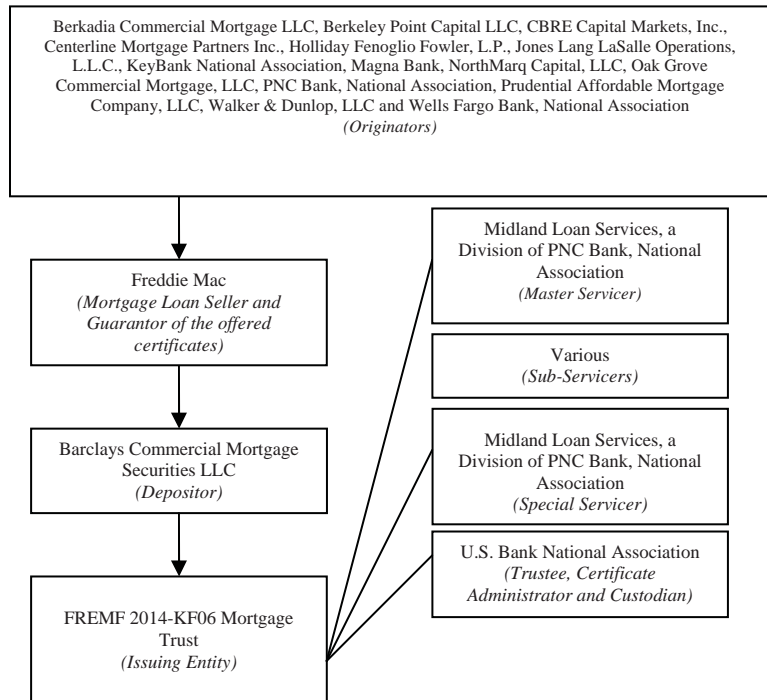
Berkadia Commercial Mortgage LLC, Berkeley Point Capital LLC, CBRE Capital Markets, Inc., Centerline Mortgage Partners Inc., Holliday Fenoglio Fowler, L.P., Jones Lang LaSalle Operations, L.L.C., KeyBank National Association, Magna Bank, NorthMarq Capital, LLC, Oak Grove Commercial Mortgage, LLC, PNC Bank, National Association, Prudential Affordable Mortgage Company, LLC, Walker & Dunlop, LLC and Wells Fargo Bank, National Association
(Originators)

Freddie Mac
(Mortgage Loan Seller and Guarantor of the offered certificates)

Barclays Commercial Mortgage Securities LLC
(Depositor)

FREMF 2014-KF06 Mortgage Trust
(Issuing Entity)

Midland Loan Services, a Division of PNC Bank, National Association
(Master Servicer)

Various
(Sub-Servicers)

Midland Loan Services, a Division of PNC Bank, National Association
(Special Servicer)

U.S. Bank National Association
(Trustee, Certificate Administrator and Custodian)